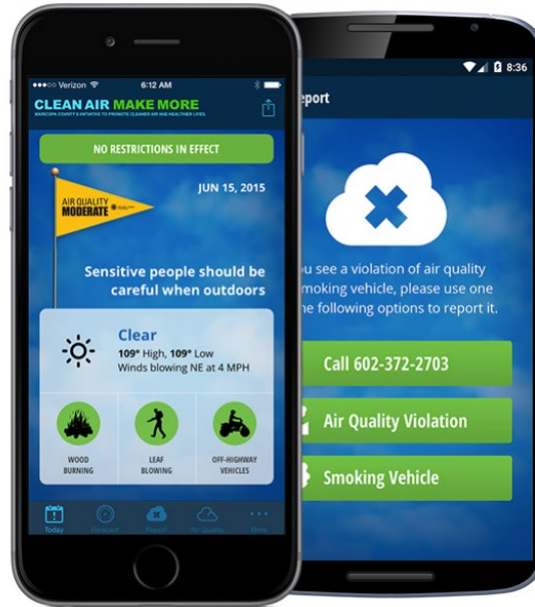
●●●○○ Verizon 6:12 AM

CLEAN AIR MAKE MORE

MARICOPA COUNTY'S INITIATIVE TO PROMOTE CLEANER AIR AND HEALTHIER LIVES.

NO RESTRICTIONS IN EFFECT

AIR QUALITY MODERATE

JUN 15, 2015

Sensitive people should be careful when outdoors

Clear

109° High, 109° Low

Winds blowing NE at 4 MPH

WOOD BURNING

LEAF BLOWING

OFF-HIGHWAY VEHICLES

Today Forecast Report Air Quality More

8:36

eport

u see a violation of air quality moking vehicle, please use one e following options to report it.

Call 602-372-2703

Air Quality Violation

Smoking Vehicle